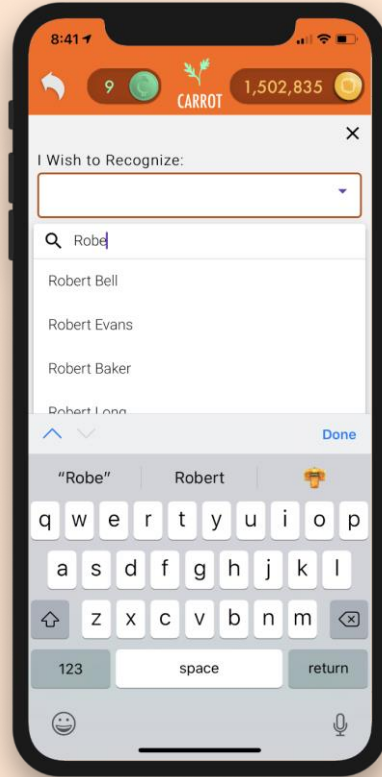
8:41

9

CARROT

1,502,835

×

I Wish to Recognize:

Robe

Robert Bell

Robert Evans

Robert Baker

Robert Long

Done

"Robe"

Robert

q w e r t y u i o p

a s d f g h j k l

z x c v b n m

123

space

return